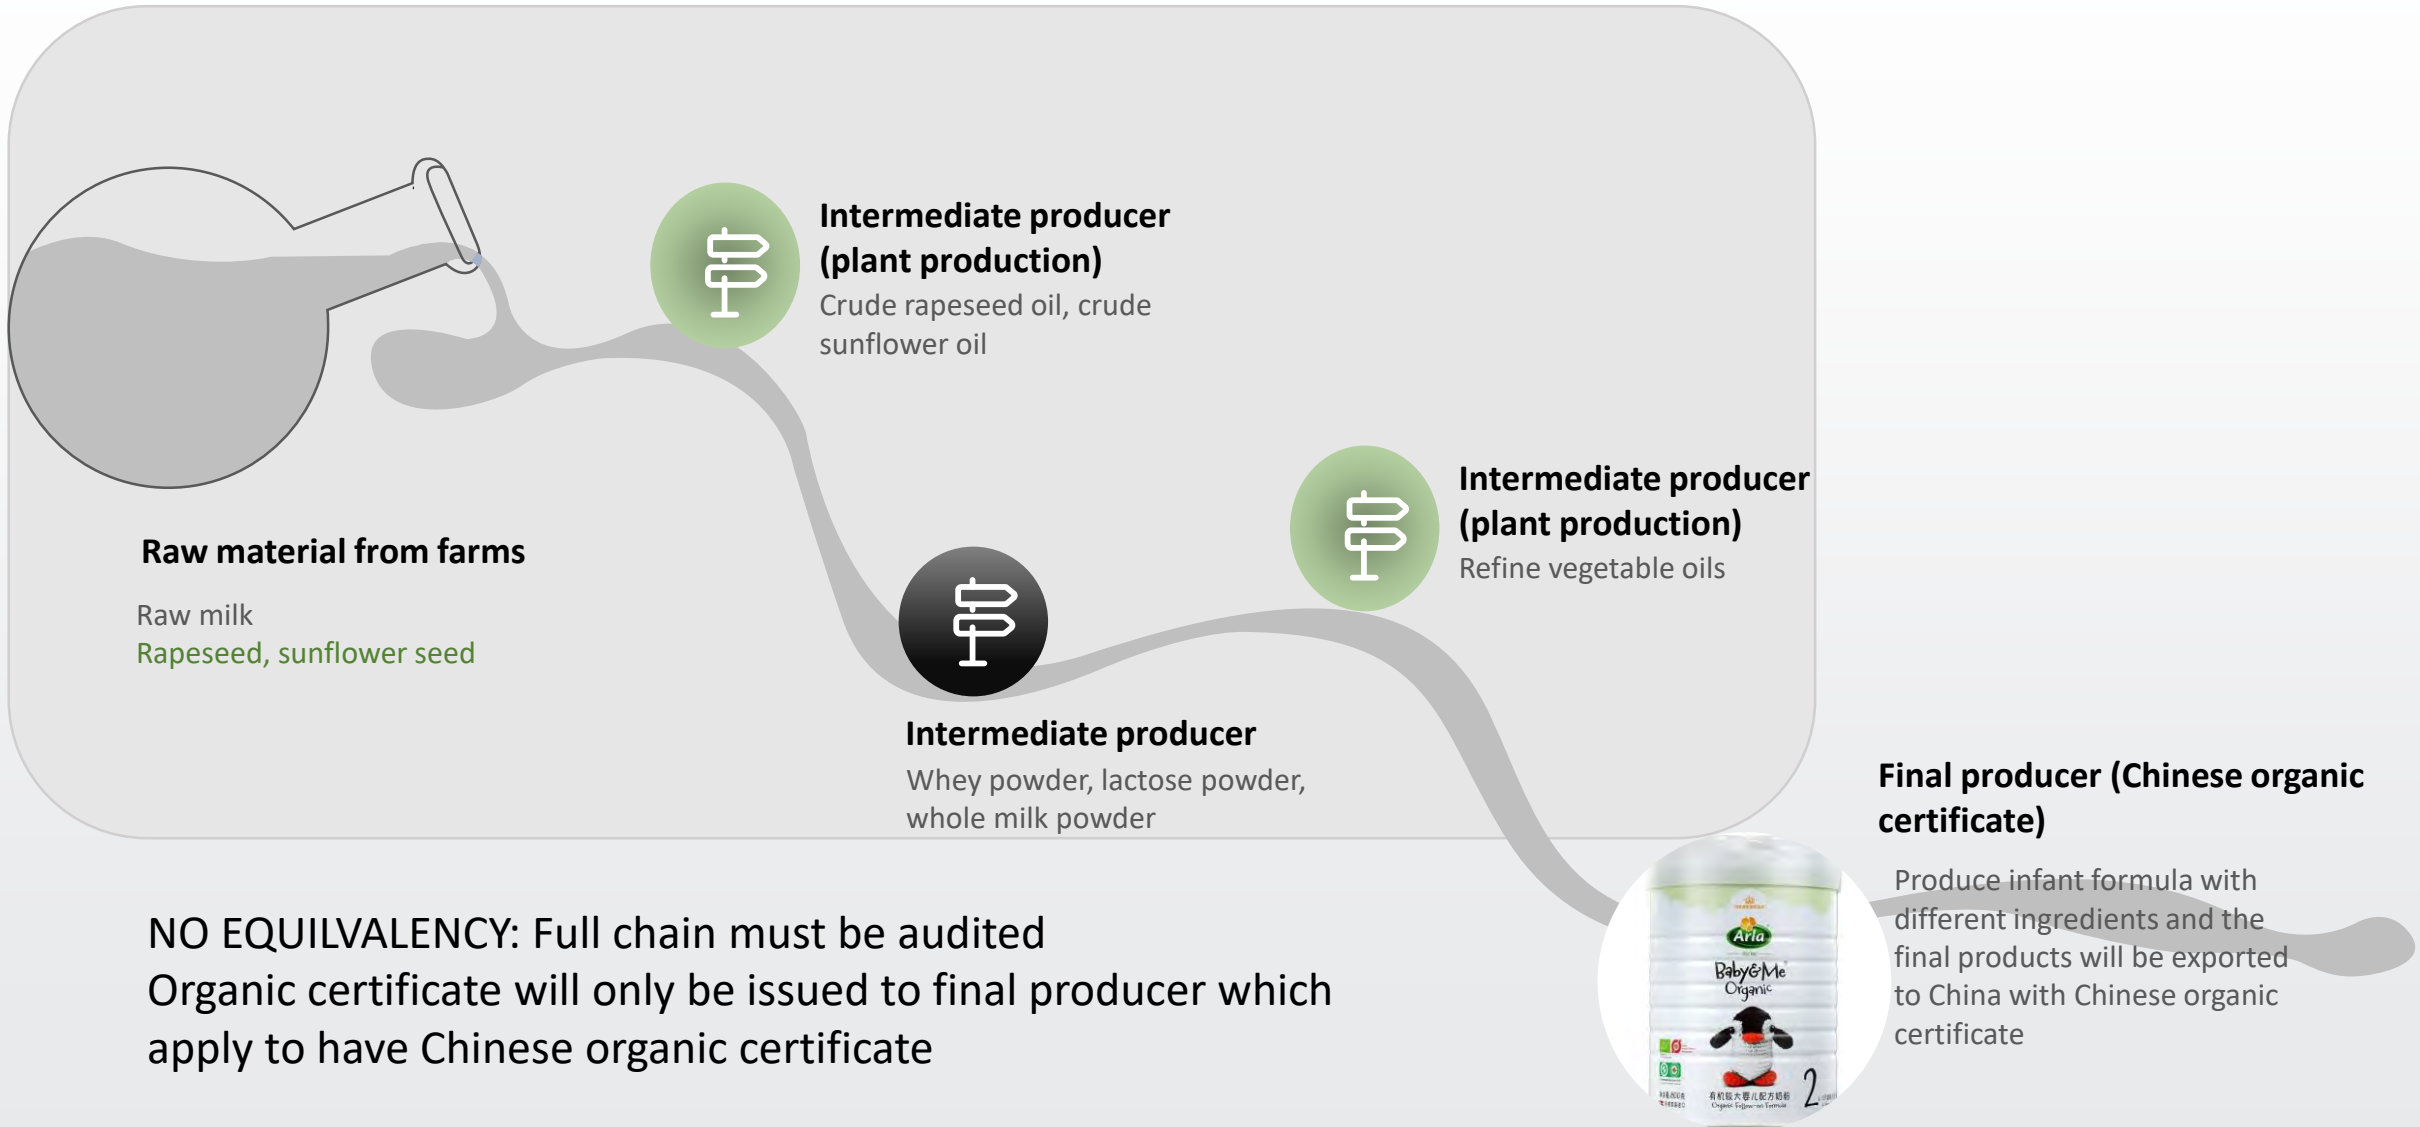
Intermediate producer (plant production)
Crude rapeseed oil, crude sunflower oil

Intermediate producer (plant production)
Refine vegetable oils

Raw material from farms

Raw milk
Rapeseed, sunflower seed

Intermediate producer
Whey powder, lactose powder, whole milk powder

Final producer (Chinese organic certificate)

Produce infant formula with different ingredients and the final products will be exported to China with Chinese organic certificate

NO EQUILVALENCY: Full chain must be audited
Organic certificate will only be issued to final producer which apply to have Chinese organic certificate

Arla
Baby&Me
Organic
2